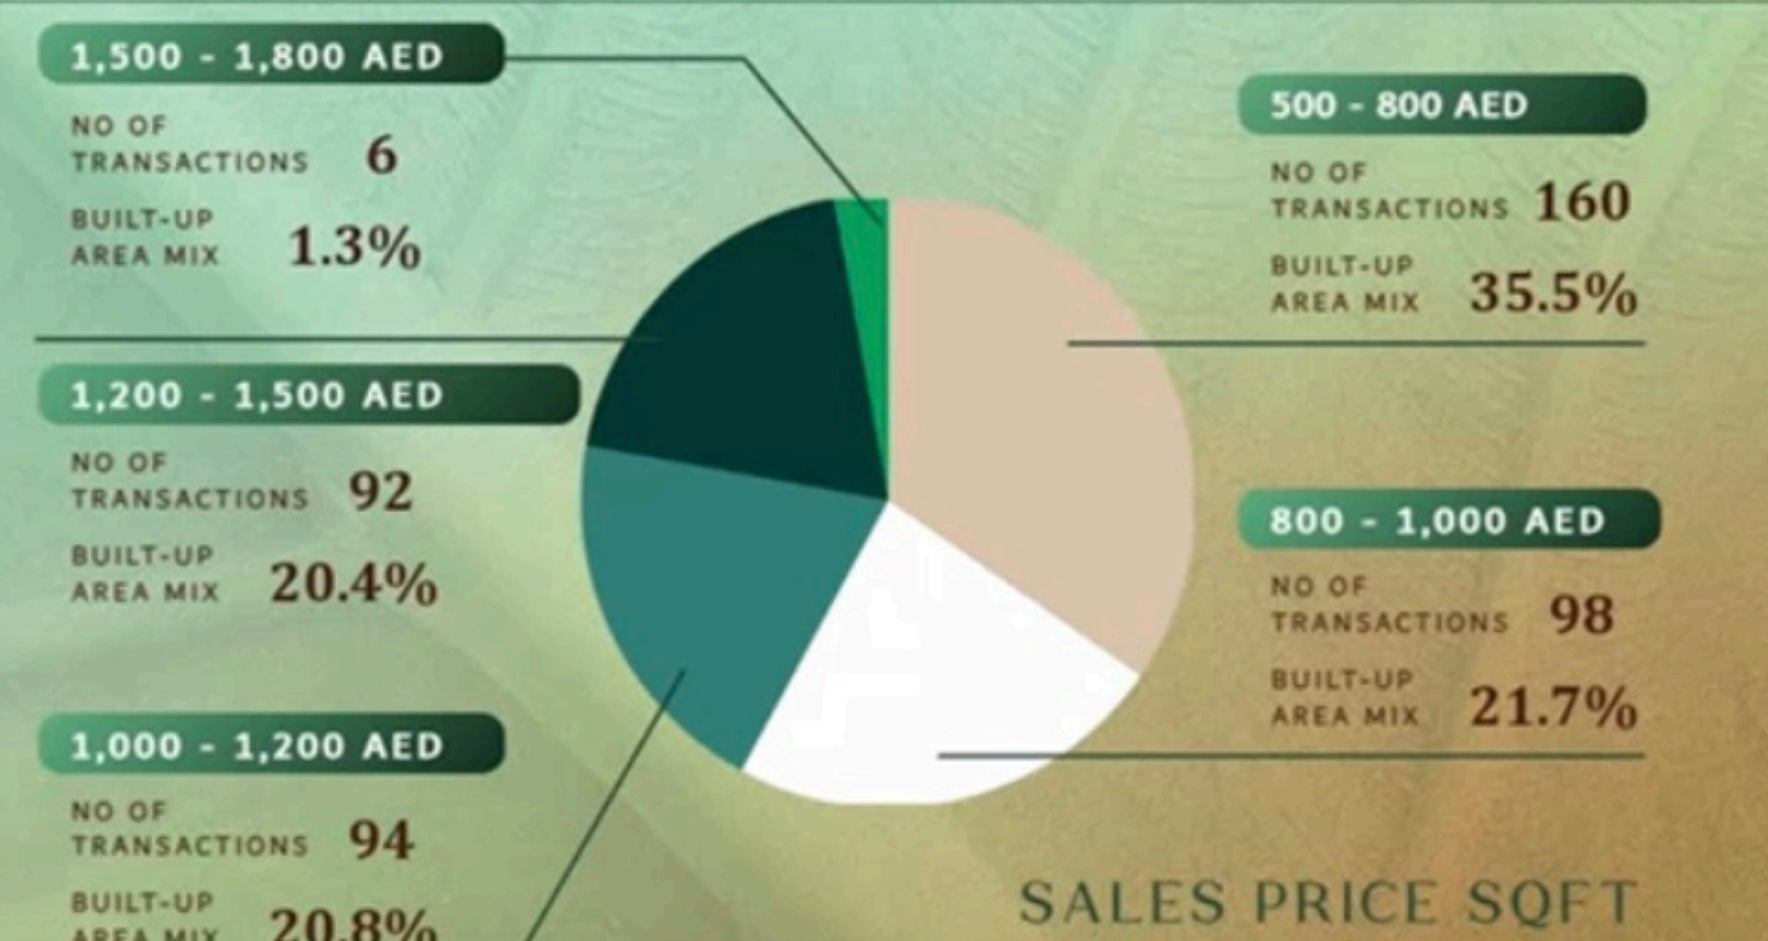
1,500 - 1,800 AED

NO OF TRANSACTIONS 6

BUILT-UP AREA MIX 1.3%

500 - 800 AED

NO OF TRANSACTIONS 160

BUILT-UP AREA MIX 35.5%

1,200 - 1,500 AED

NO OF TRANSACTIONS 92

BUILT-UP AREA MIX 20.4%

800 - 1,000 AED

NO OF TRANSACTIONS 98

BUILT-UP AREA MIX 21.7%

1,000 - 1,200 AED

NO OF TRANSACTIONS 94

BUILT-UP AREA MIX 20.8%

SALES PRICE SQFT